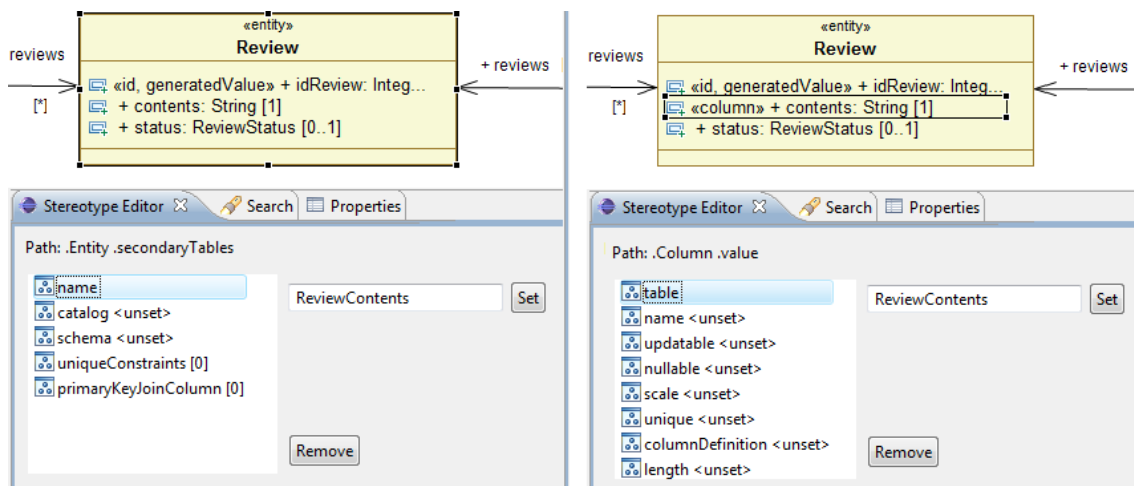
reviews

[*]

«entity»
Review

«id, generatedValue» + idReview: Integ...
+ contents: String [1]
+ status: ReviewStatus [0..1]

+ reviews

Stereotype Editor ☒ Search Properties

Path: .Entity .secondaryTables

name
catalog <unset>
schema <unset>
uniqueConstraints [0]
primaryKeyJoinColumn [0]

ReviewContents Set

Remove

reviews

[*]

«entity»
Review

«id, generatedValue» + idReview: Integ...
«column» + contents: String [1]
+ status: ReviewStatus [0..1]

+ reviews

Stereotype Editor ☒ Search Properties

Path: .Column .value

table
name <unset>
updatable <unset>
nullable <unset>
scale <unset>
unique <unset>
columnDefinition <unset>
length <unset>

ReviewContents Set

Remove